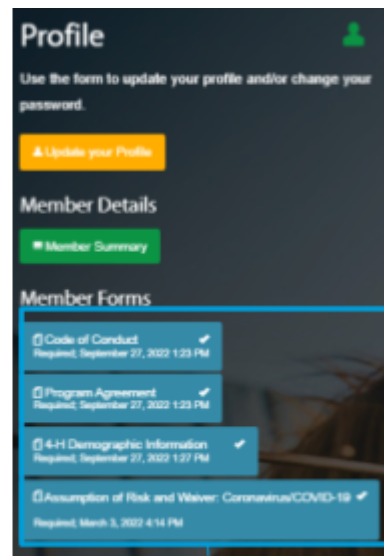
Profile

Use the form to update your profile and/or change your password.

Update your Profile

Member Details

Member Summary

Member Forms

Code of Conduct
Required, September 27, 2022 1:23 PM

Program Agreement
Required, September 27, 2022 1:23 PM

4-H Demographic Information
Required, September 27, 2022 1:27 PM

Assumption of Risk and Waiver: Coronavirus/COVID-19
Required, March 3, 2022 4:14 PM